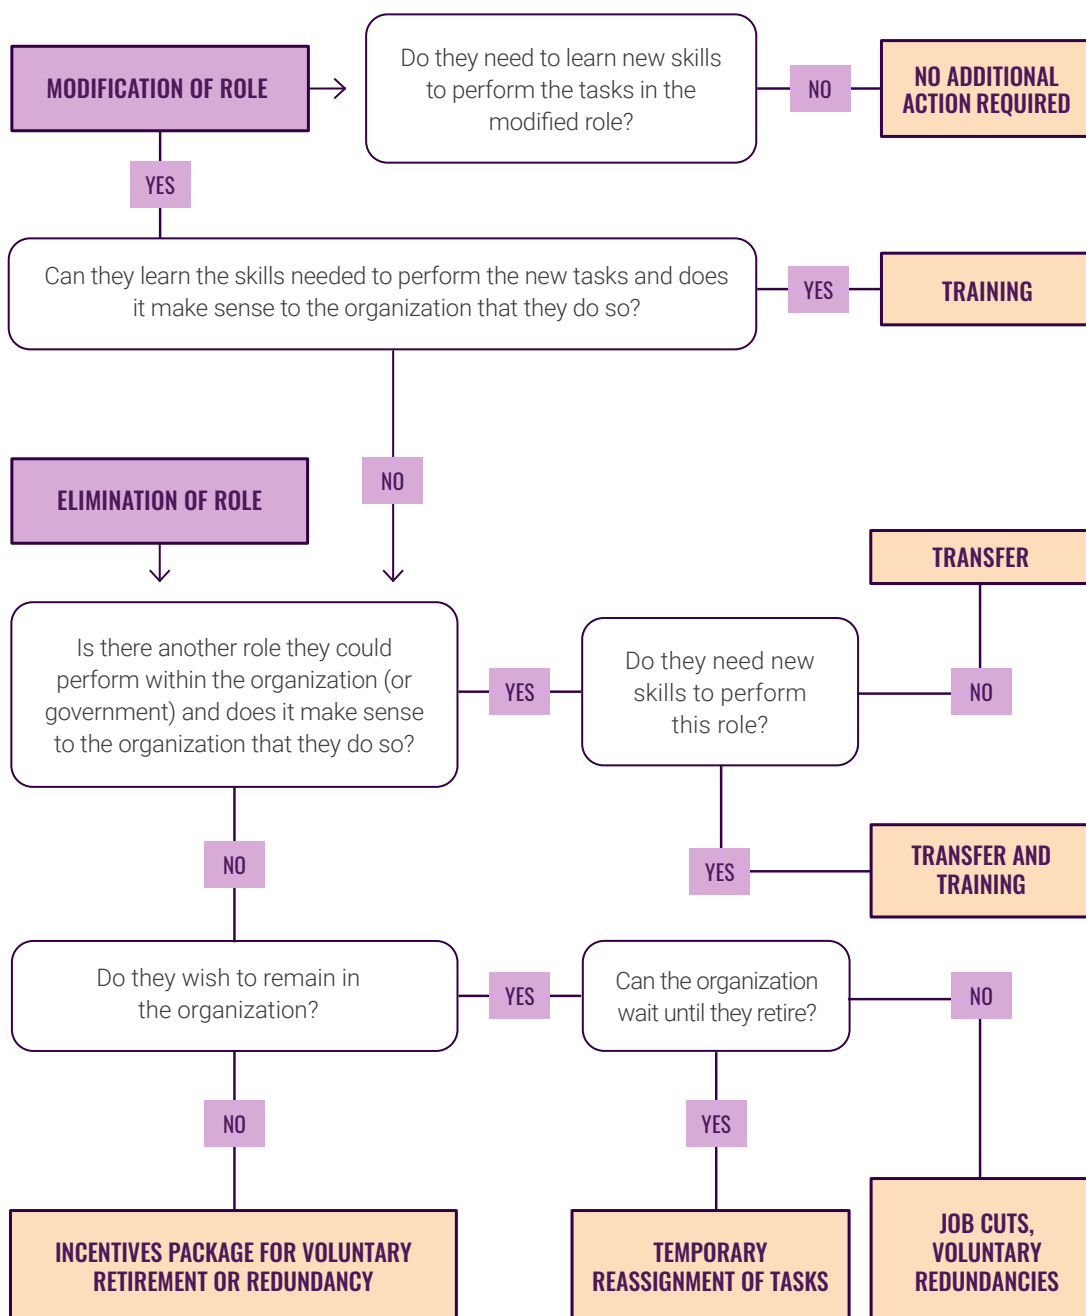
MODIFICATION OF ROLE

Do they need to learn new skills to perform the tasks in the modified role?

NO

NO ADDITIONAL ACTION REQUIRED

YES

Can they learn the skills needed to perform the new tasks and does it make sense to the organization that they do so?

YES

TRAINING

NO

ELIMINATION OF ROLE

TRANSFER

Is there another role they could perform within the organization (or government) and does it make sense to the organization that they do so?

YES

Do they need new skills to perform this role?

NO

YES

TRANSFER AND TRAINING

NO

Do they wish to remain in the organization?

YES

Can the organization wait until they retire?

NO

NO

YES

INCENTIVES PACKAGE FOR VOLUNTARY RETIREMENT OR REDUNDANCY

TEMPORARY REASSIGNMENT OF TASKS

JOB CUTS, VOLUNTARY REDUNDANCIES